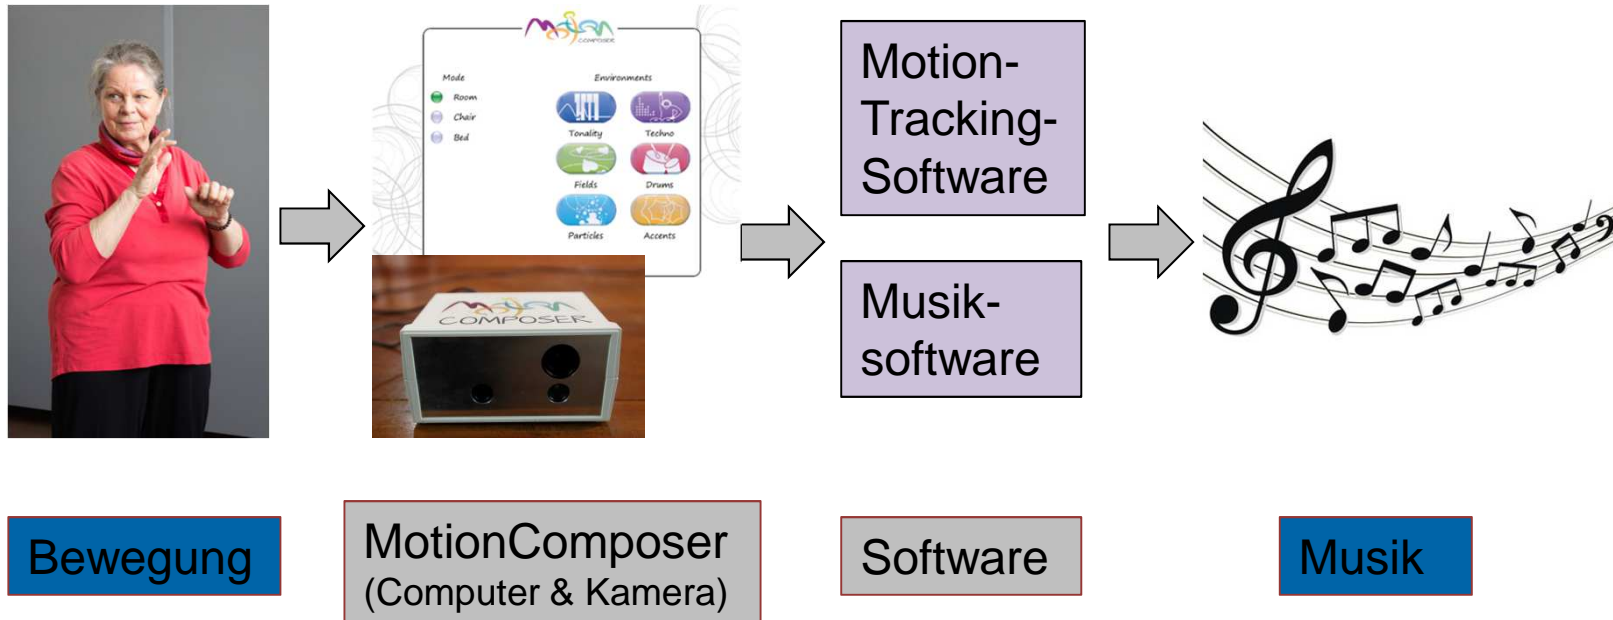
Motion COMPOSER

Mode
Room
Chair
Bed

Environments
Tonality
Techno
Fields
Drums
Particles
Accents

Motion COMPOSER

Motion-Tracking-Software

Musiksoftware

Bewegung

MotionComposer
(Computer & Kamera)

Software

Musik